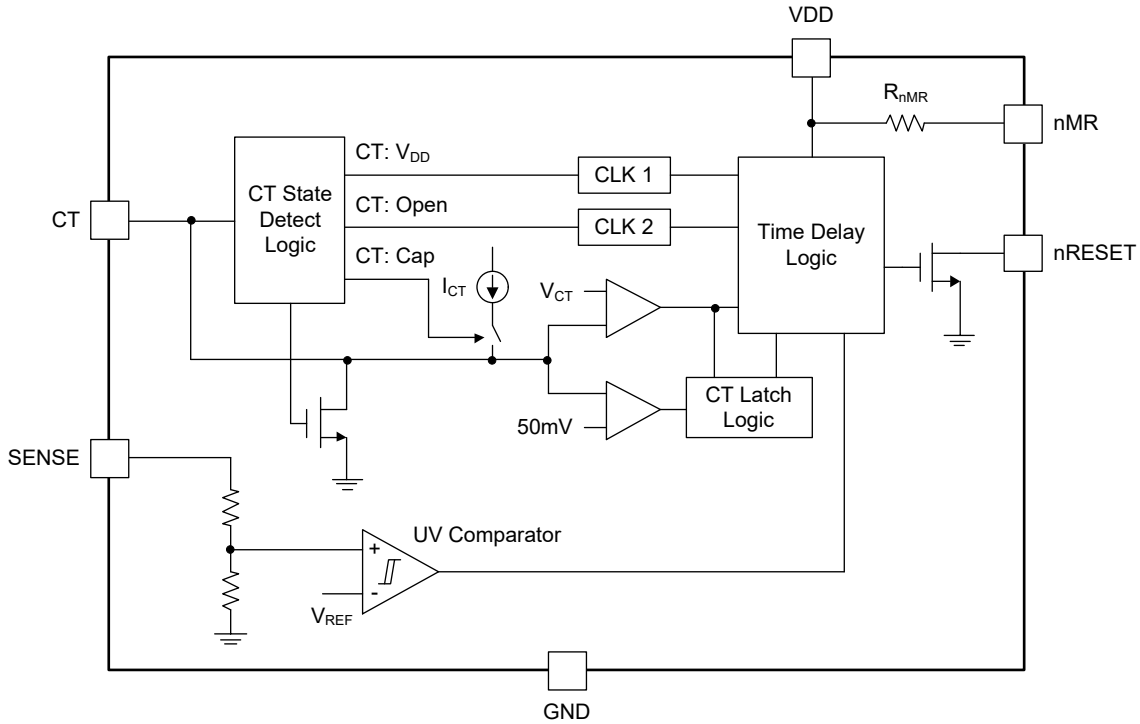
VDD

$R_{nMR}$

nMR

CT: $V_{DD}$

CT State Detect Logic

CLK 1

CT: Open

CT

CLK 2

Time Delay Logic

nRESET

CT: Cap

$I_{CT}$

$V_{CT}$

CT Latch Logic

50mV

SENSE

UV Comparator

+

-

$V_{REF}$

GND